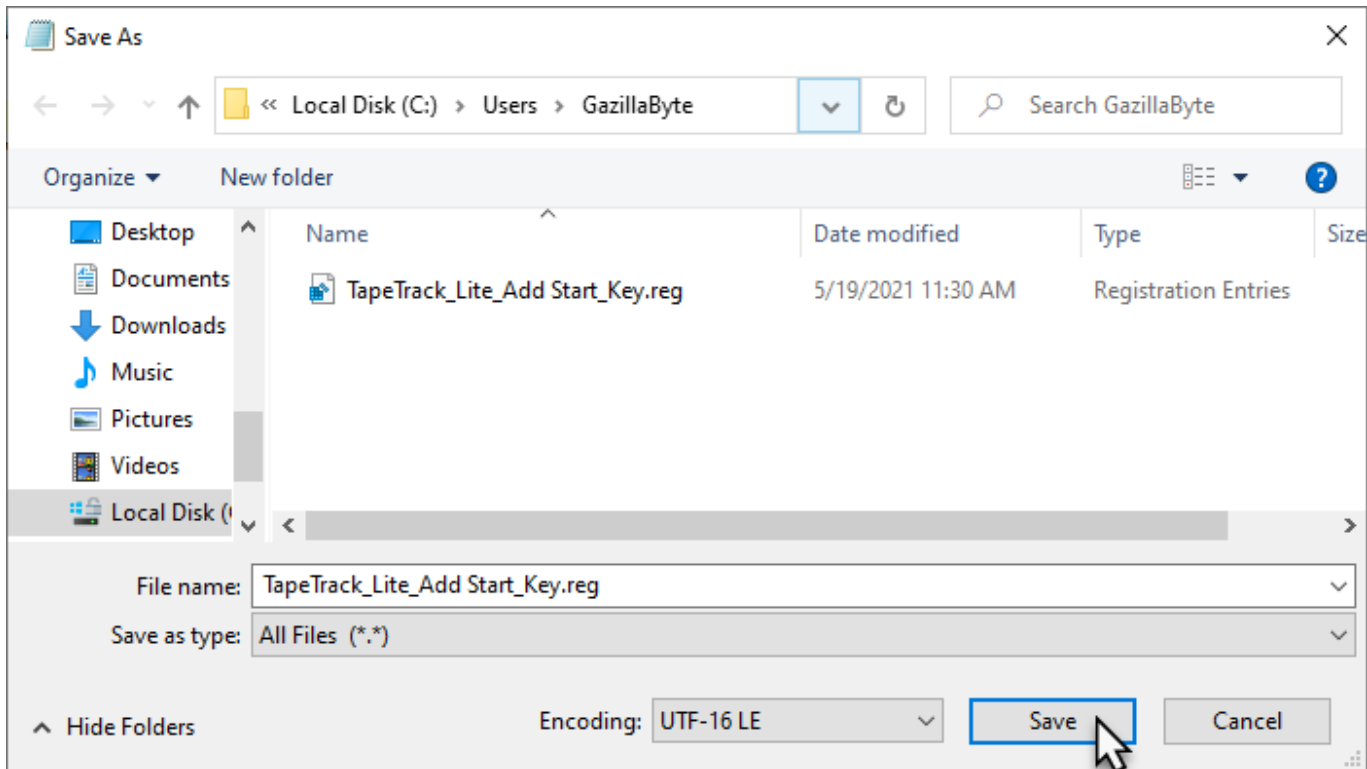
Save As

« Local Disk (C:) › Users › GazillaByte

Search GazillaByte

Organize ▾ New folder

Desktop
Documents
Downloads
Music
Pictures
Videos
Local Disk (

| Name | Date modified | Type | Size |
|---|---|---|---|
| TapeTrack_Lite_Add Start_Key.reg | 5/19/2021 11:30 AM | Registration Entries | |

File name: TapeTrack_Lite_Add Start_Key.reg

Save as type: All Files (*.*)

Hide Folders

Encoding: UTF-16 LE

Save

Cancel